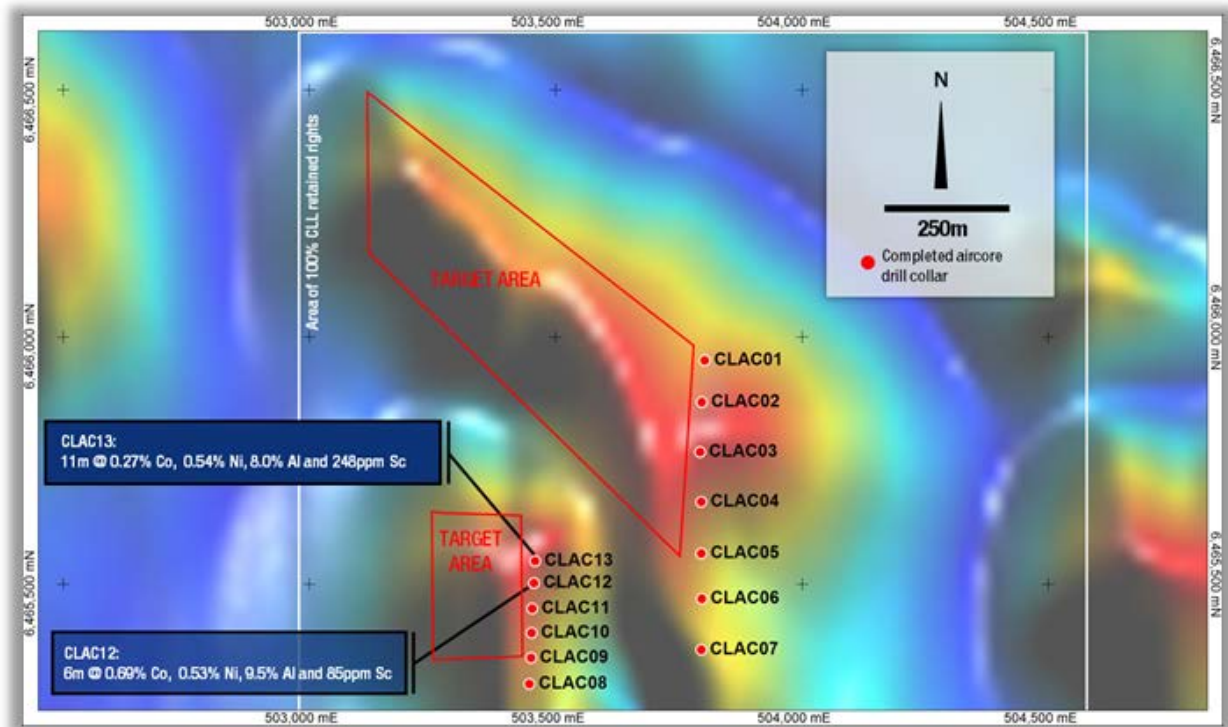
503,000 mE
503,500 mE
504,000 mE
504,500 mE

6,466,500 mN
6,466,000 mN
6,465,500 mN

6,466,500 mN
6,466,000 mN
6,465,500 mN

N
250m
Completed aircore drill collar

Area of 100% CLL retained rights

TARGET AREA

CLAC01
CLAC02
CLAC03
CLAC04
CLAC05
CLAC06
CLAC07

CLAC13:
11m @ 0.27% Co, 0.54% Ni, 8.0% Al and 248ppm Sc

TARGET AREA

CLAC13
CLAC12
CLAC11
CLAC10
CLAC09
CLAC08

CLAC12:
6m @ 0.69% Co, 0.53% Ni, 9.5% Al and 85ppm Sc

503,000 mE
503,500 mE
504,000 mE
504,500 mE